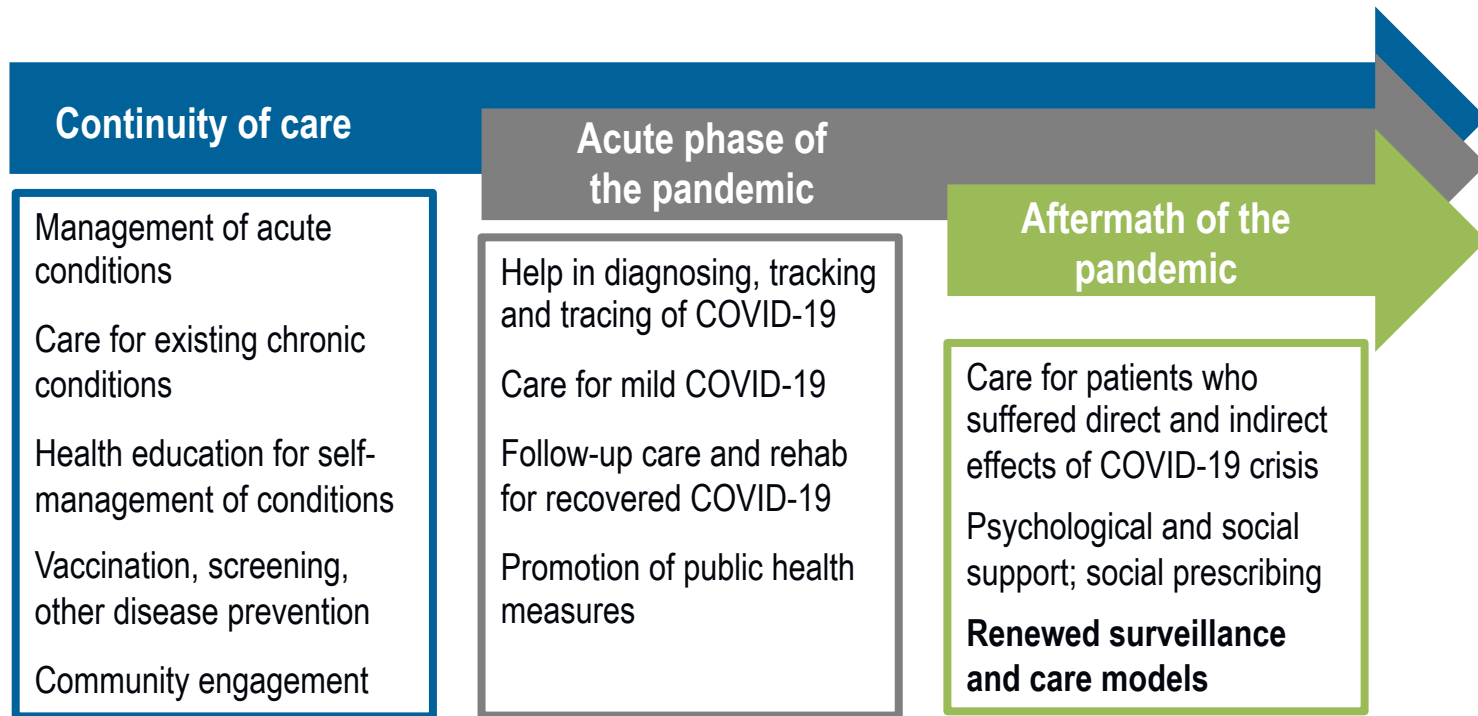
Continuity of care

Management of acute conditions

Care for existing chronic conditions

Health education for self-management of conditions

Vaccination, screening, other disease prevention

Community engagement

Acute phase of the pandemic

Help in diagnosing, tracking and tracing of COVID-19

Care for mild COVID-19

Follow-up care and rehab for recovered COVID-19

Promotion of public health measures

Aftermath of the pandemic

Care for patients who suffered direct and indirect effects of COVID-19 crisis

Psychological and social support; social prescribing

Renewed surveillance and care models